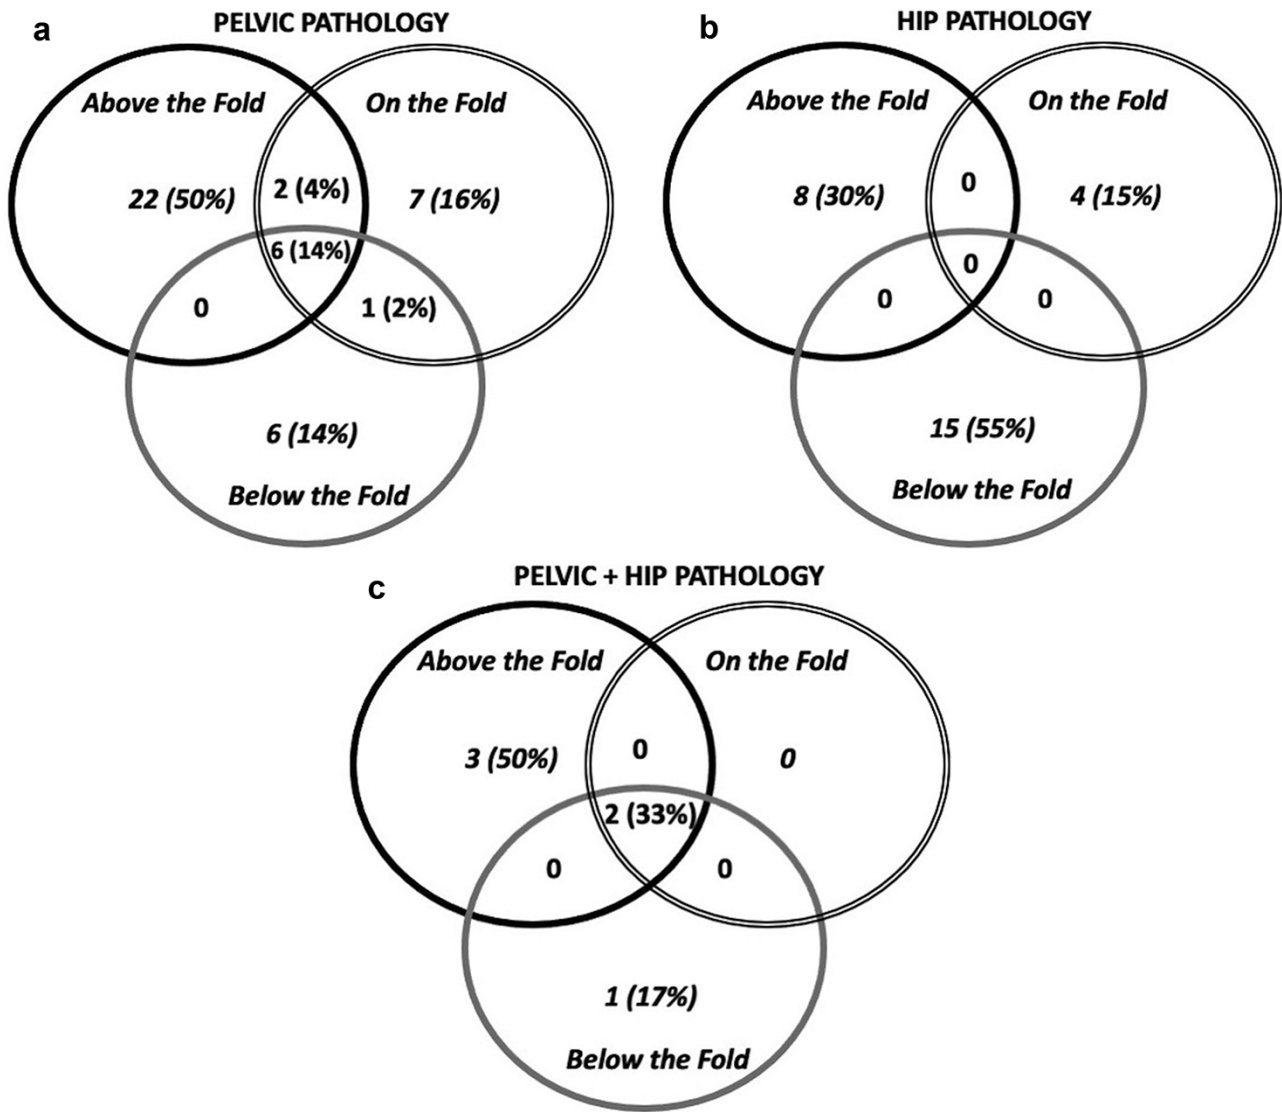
a

PELVIC PATHOLOGY

Above the Fold

On the Fold

22 (50%)

2 (4%)

7 (16%)

6 (14%)

0

1 (2%)

6 (14%)

Below the Fold

b

HIP PATHOLOGY

Above the Fold

On the Fold

8 (30%)

0

4 (15%)

0

0

0

15 (55%)

Below the Fold

c

PELVIC + HIP PATHOLOGY

Above the Fold

On the Fold

3 (50%)

0

0

2 (33%)

0

0

1 (17%)

Below the Fold